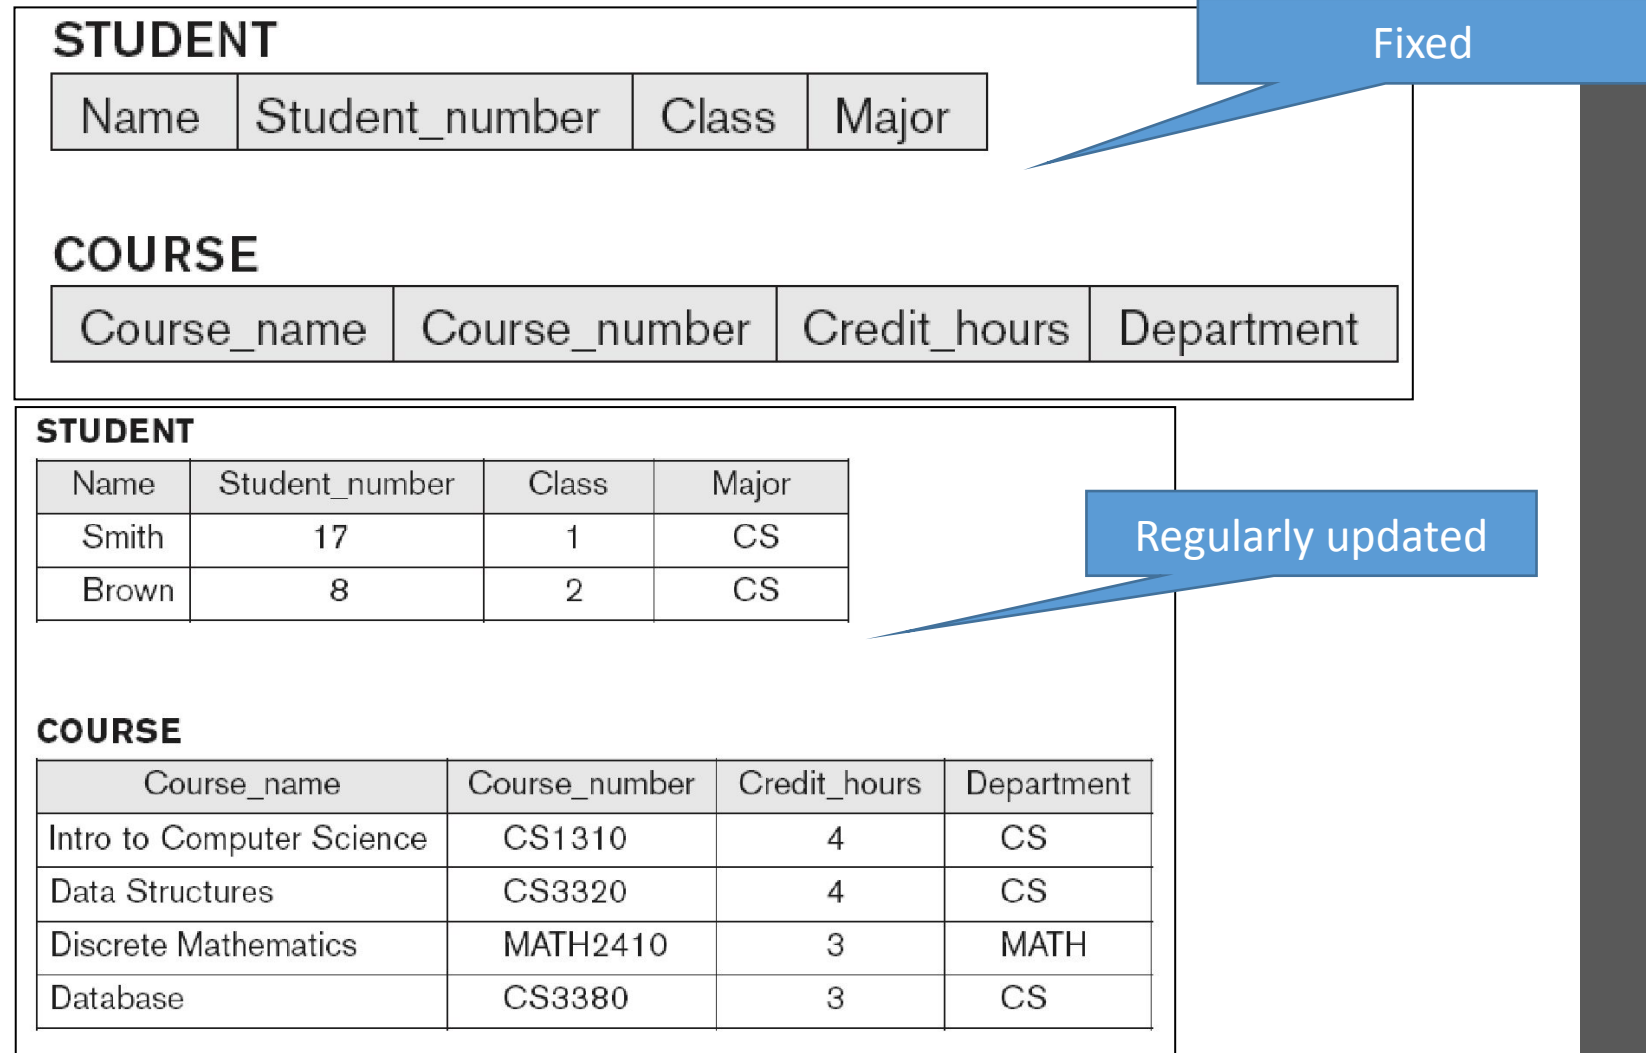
STUDENT

| Name | Student_number | Class | Major |
|---|---|---|---|

Fixed

COURSE

| Course_name | Course_number | Credit_hours | Department |
|---|---|---|---|

STUDENT

| Name | Student_number | Class | Major |
|---|---|---|---|
| Smith | 17 | 1 | CS |
| Brown | 8 | 2 | CS |

Regularly updated

COURSE

| Course_name | Course_number | Credit_hours | Department |
|---|---|---|---|
| Intro to Computer Science | CS1310 | 4 | CS |
| Data Structures | CS3320 | 4 | CS |
| Discrete Mathematics | MATH2410 | 3 | MATH |
| Database | CS3380 | 3 | CS |